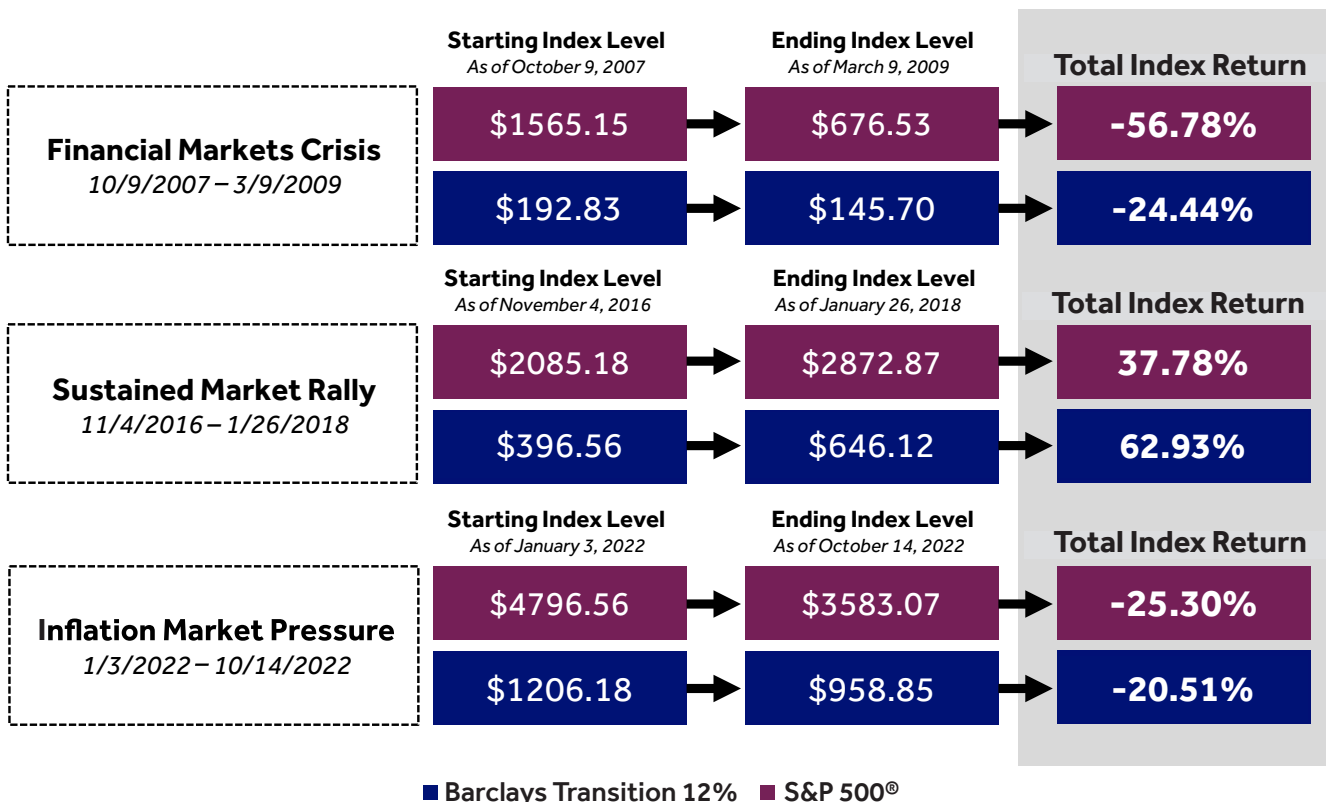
Starting Index Level
As of October 9, 2007

Ending Index Level
As of March 9, 2009

Total Index Return

Financial Markets Crisis
10/9/2007 – 3/9/2009

$1565.15
$676.53
-56.78%

$192.83
$145.70
-24.44%

Starting Index Level
As of November 4, 2016

Ending Index Level
As of January 26, 2018

Total Index Return

Sustained Market Rally
11/4/2016 – 1/26/2018

$2085.18
$2872.87
37.78%

$396.56
$646.12
62.93%

Starting Index Level
As of January 3, 2022

Ending Index Level
As of October 14, 2022

Total Index Return

Inflation Market Pressure
1/3/2022 – 10/14/2022

$4796.56
$3583.07
-25.30%

$1206.18
$958.85
-20.51%

Barclays Transition 12%
S&P 500®